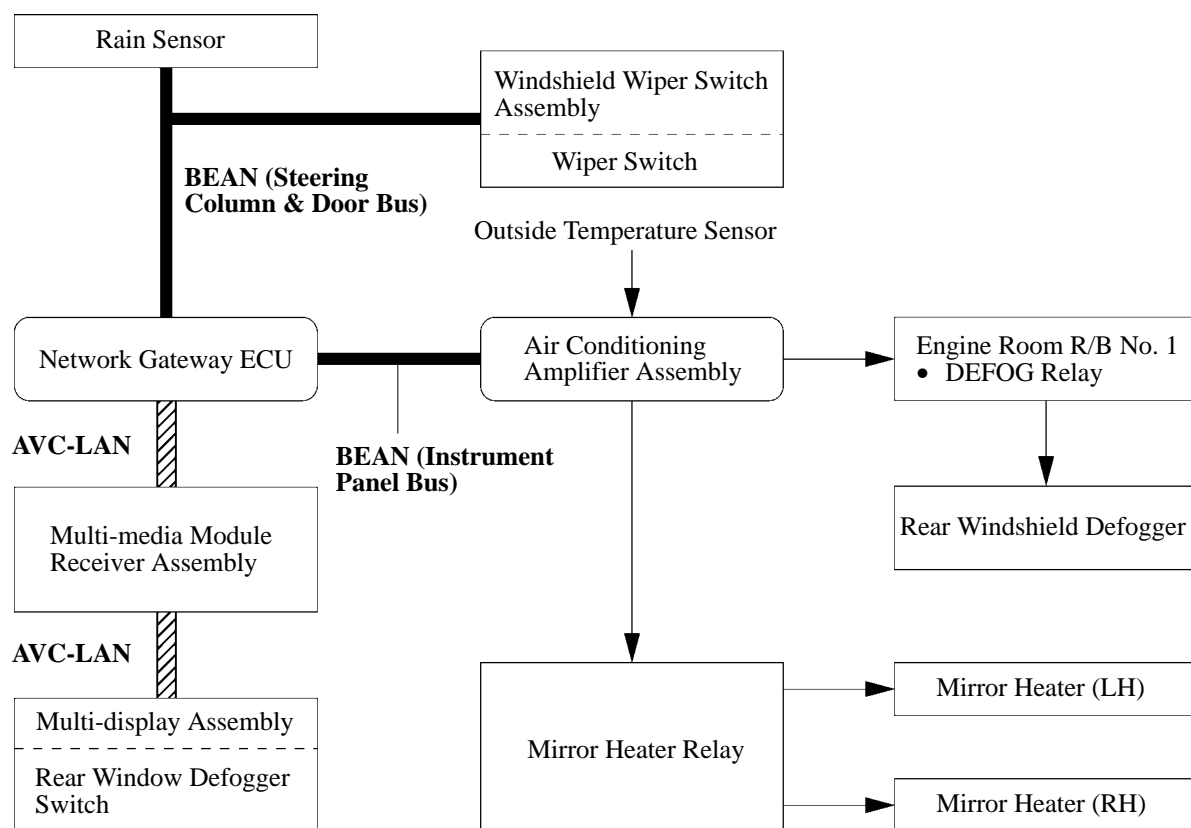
Rain Sensor

Windshield Wiper Switch Assembly

Wiper Switch

BEAN (Steering Column & Door Bus)

Outside Temperature Sensor

Network Gateway ECU

Air Conditioning Amplifier Assembly

Engine Room R/B No. 1
• DEFOG Relay

AVC-LAN

BEAN (Instrument Panel Bus)

Rear Windshield Defogger

Multi-media Module Receiver Assembly

AVC-LAN

Mirror Heater (LH)

Multi-display Assembly

Rear Window Defogger Switch

Mirror Heater Relay

Mirror Heater (RH)